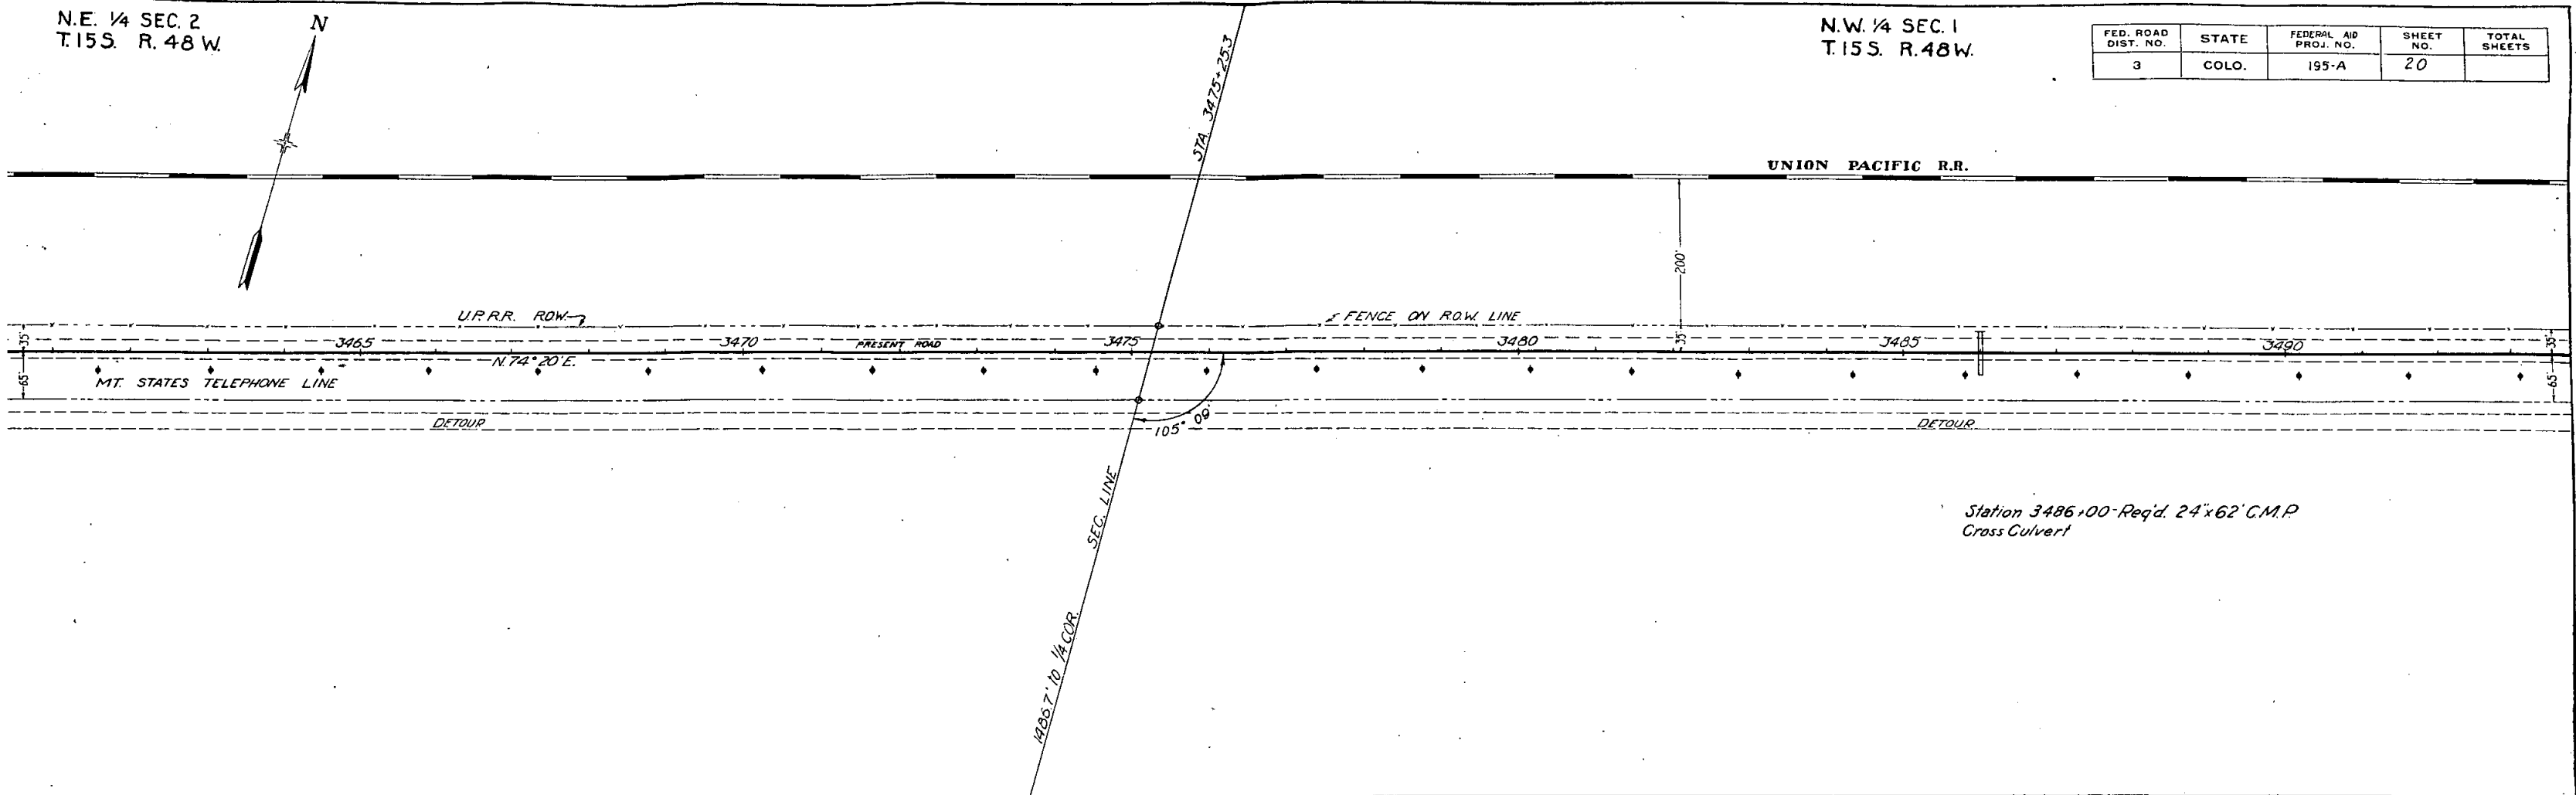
N.E. ¼ SEC. 2
T. 15 S. R. 48 W.

N

STA. 3475+25.3

N.W. ¼ SEC. 1
T. 15 S. R. 48 W.

| FED. ROAD DIST. NO. | STATE | FEDERAL AID PROJ. NO. | SHEET NO. | TOTAL SHEETS |
|---|---|---|---|---|
| 3 | COLO. | 195-A | 20 | |

UNION PACIFIC R.R.

200'

U.P.R.R. ROW

℄ FENCE ON R.O.W. LINE

35'

3465

3470

PRESENT ROAD

3475

3480

35'

3485

3490

35'

65'

N. 74° 20' E.

MT. STATES TELEPHONE LINE

65'

DETOUR

105° 09'

DETOUR

SEC. LINE

Station 3486+00-Req'd. 24"x62' C.M.P.
Cross Culvert

1486.7' TO ¼ COR.